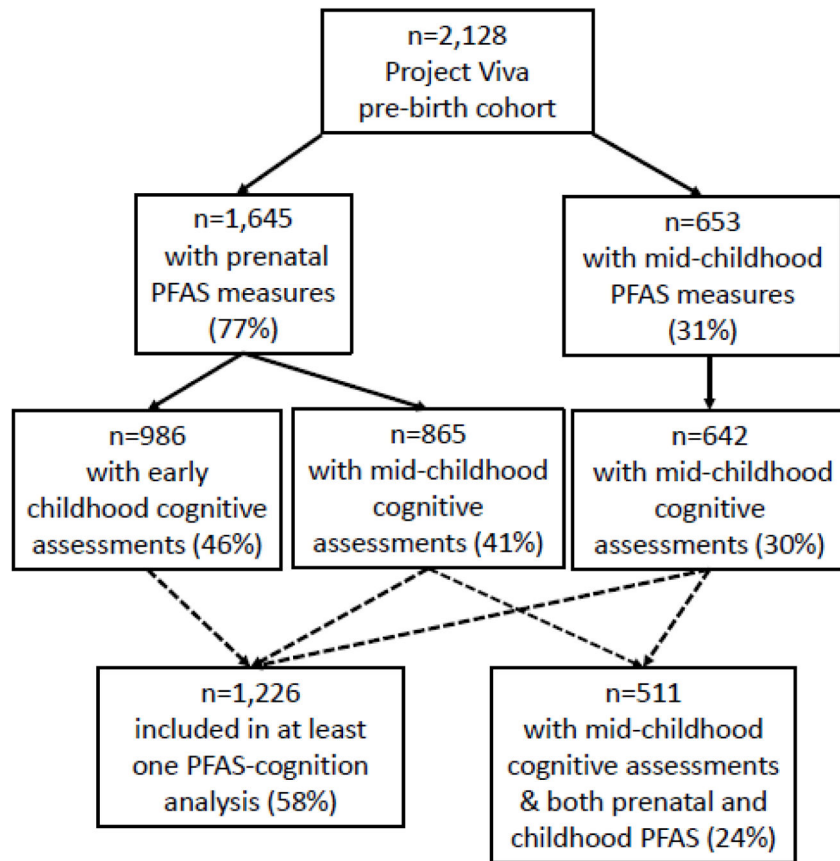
n=2,128
Project Viva
pre-birth cohort

n=1,645
with prenatal
PFAS measures
(77%)

n=653
with mid-childhood
PFAS measures
(31%)

n=986
with early
childhood cognitive
assessments (46%)

n=865
with mid-childhood
cognitive
assessments (41%)

n=642
with mid-childhood
cognitive
assessments (30%)

n=1,226
included in at least
one PFAS-cognition
analysis (58%)

n=511
with mid-childhood
cognitive assessments
& both prenatal and
childhood PFAS (24%)